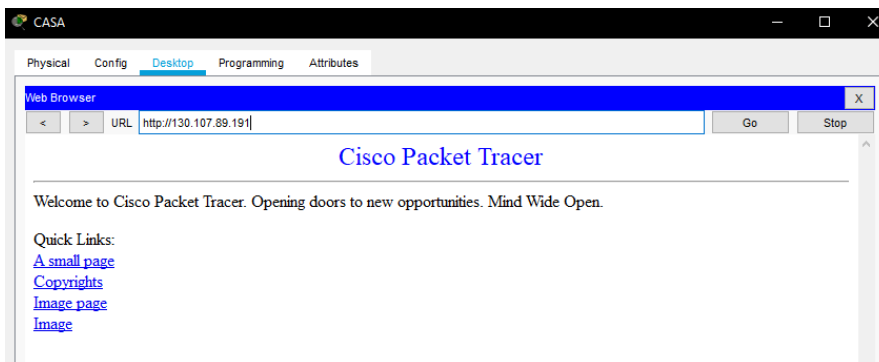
CASA

Physical Config Desktop Programming Attributes

Web Browser X

< > URL http://130.107.89.191 Go Stop

Cisco Packet Tracer

Welcome to Cisco Packet Tracer. Opening doors to new opportunities. Mind Wide Open.

Quick Links:
A small page
Copyrights
Image page
Image